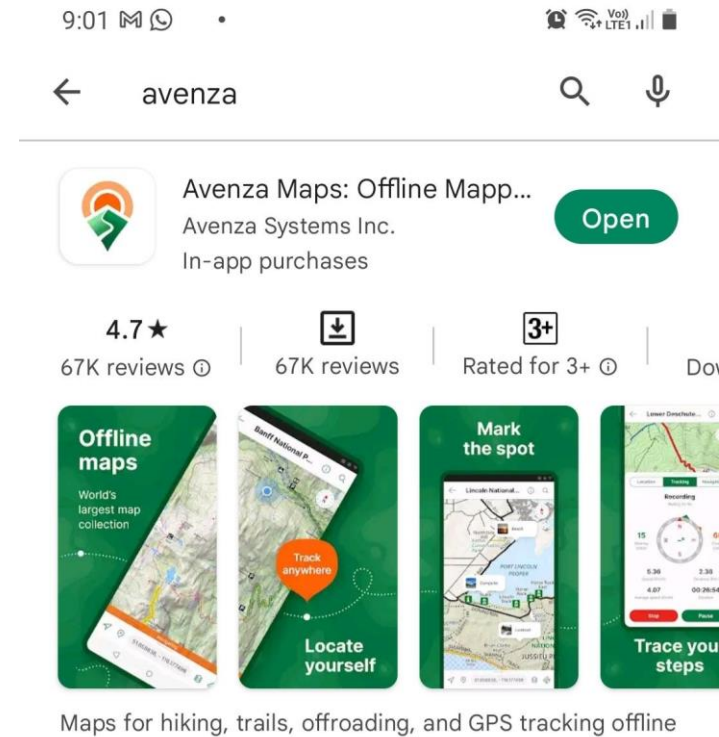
9:01

Vo)) LTE1

avenza

Avenza Maps: Offline Mapp...
Avenza Systems Inc.
In-app purchases

Open

4.7★
67K reviews ⓘ

67K reviews

3+
Rated for 3+ ⓘ

Dov

Offline maps
World's largest map collection

Banff National P...

Track anywhere

Locate yourself

Mark the spot

Lincoln National...

Lower Deschute...

Recording

Trace you steps

Maps for hiking, trails, offroading, and GPS tracking offline